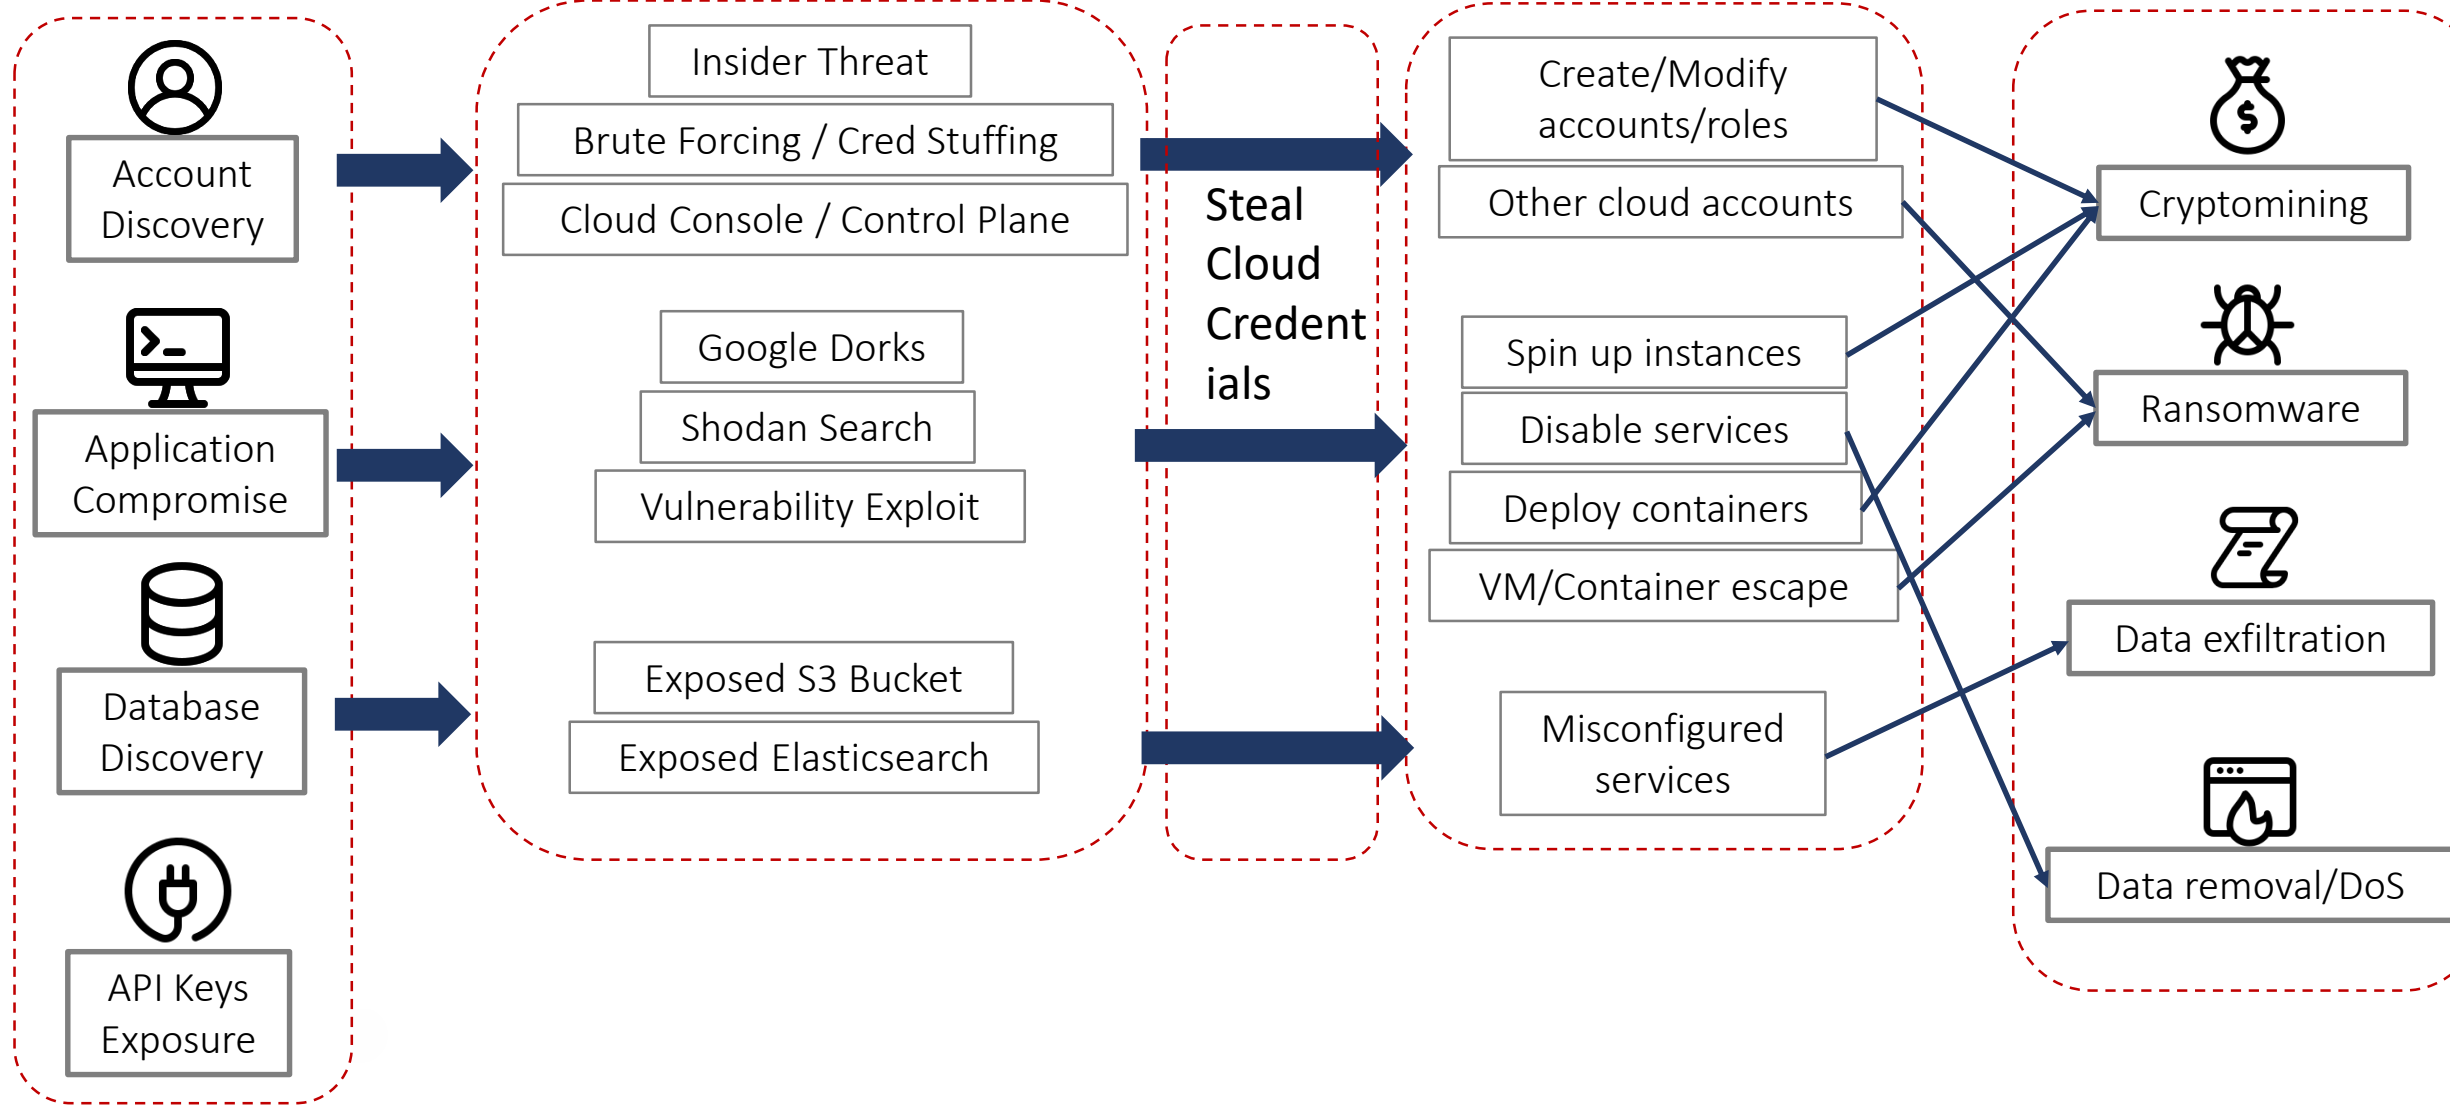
Account Discovery

Application Compromise

Database Discovery

API Keys Exposure

Insider Threat

Brute Forcing / Cred Stuffing

Cloud Console / Control Plane

Google Dorks

Shodan Search

Vulnerability Exploit

Exposed S3 Bucket

Exposed Elasticsearch

Steal Cloud Credentials

Create/Modify accounts/roles

Other cloud accounts

Spin up instances

Disable services

Deploy containers

VM/Container escape

Misconfigured services

Cryptomining

Ransomware

Data exfiltration

Data removal/DoS